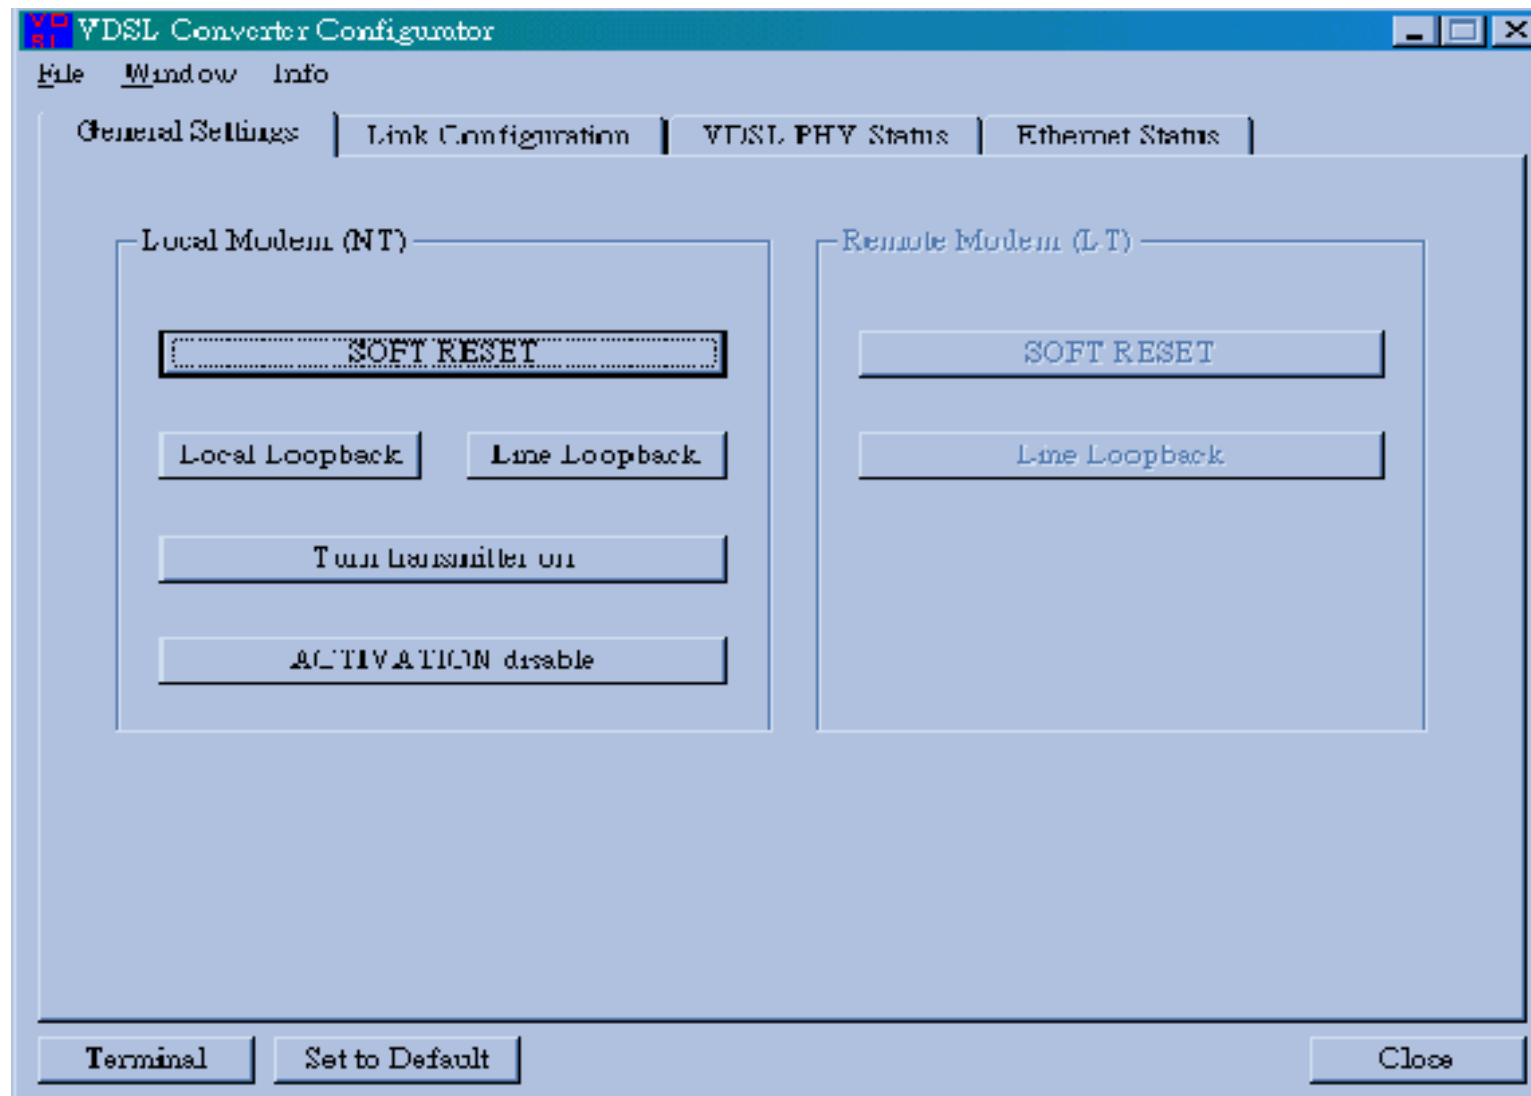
VDSL Converter Configurator

File Window Info

General Settings | Link Configuration | VDSL PHY Status | Ethernet Status

Local Modem (NT)

SOFT RESET

Local Loopback

Line Loopback

Turn transmitter off

ACTIVATION disable

Remote Modem (LT)

SOFT RESET

Line Loopback

Terminal

Set to Default

Close